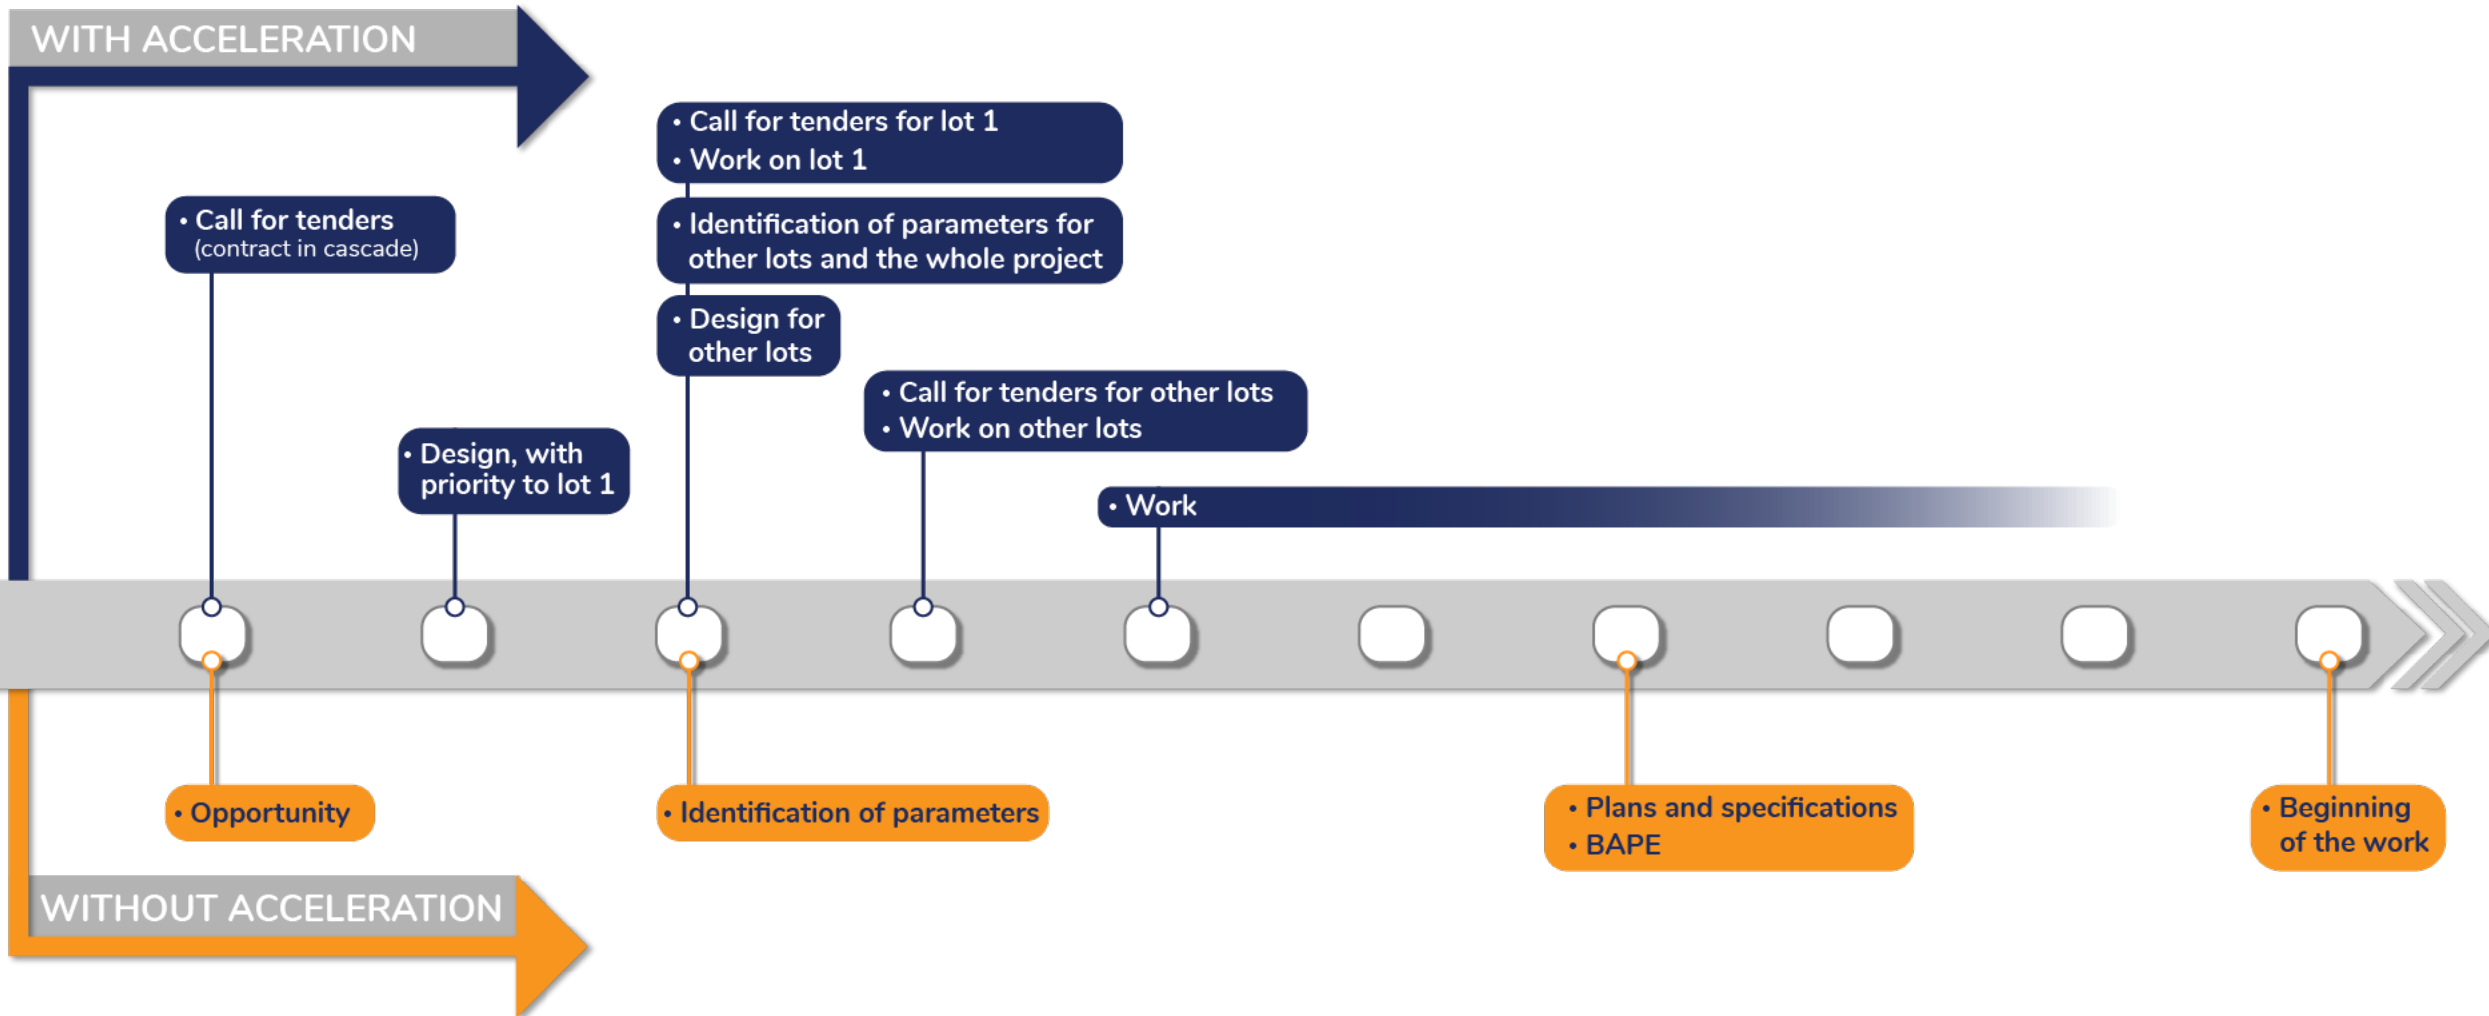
WITH ACCELERATION

• Call for tenders (contract in cascade)

• Design, with priority to lot 1

• Call for tenders for lot 1
• Work on lot 1

• Identification of parameters for other lots and the whole project

• Design for other lots

• Call for tenders for other lots
• Work on other lots

• Work

• Opportunity

• Identification of parameters

• Plans and specifications
• BAPE

• Beginning of the work

WITHOUT ACCELERATION